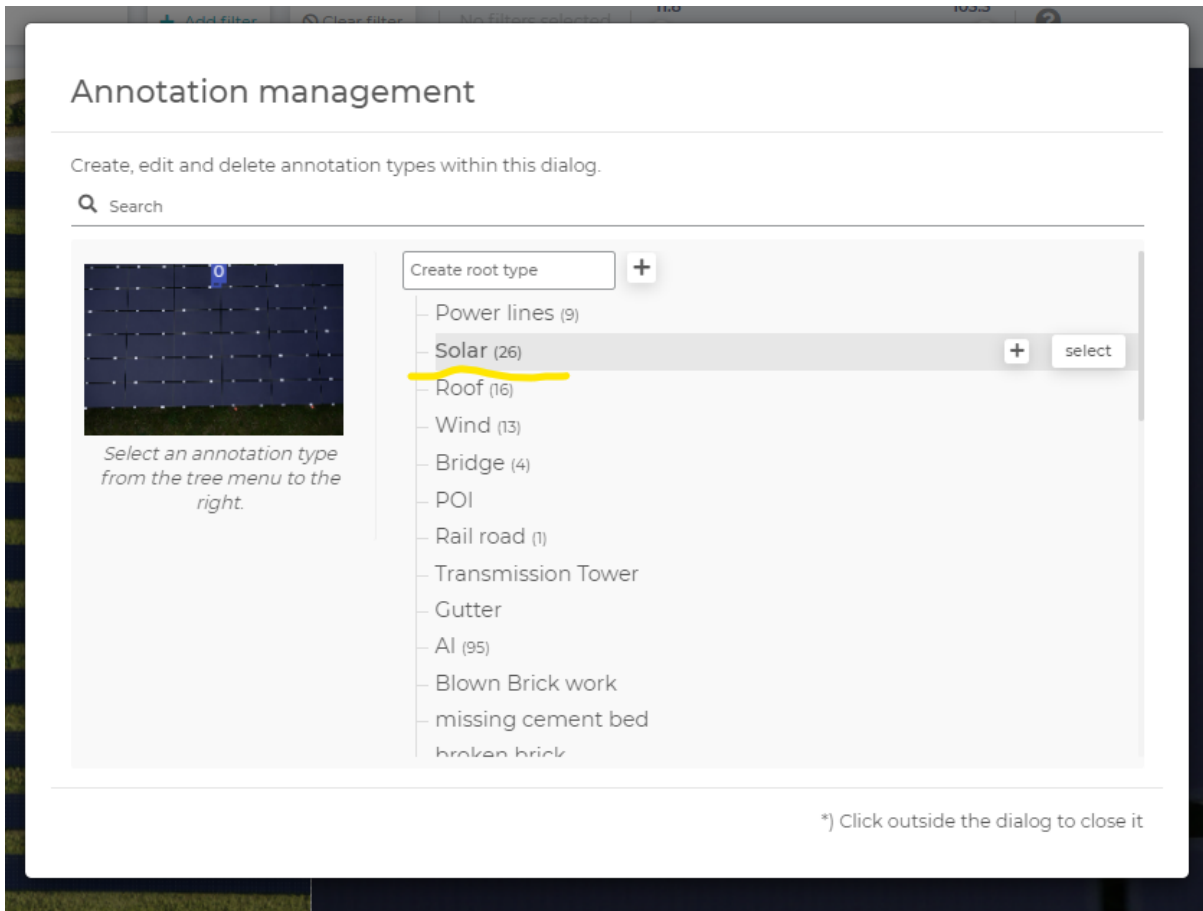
Add filter Clear filter No filters selected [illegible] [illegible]

Annotation management

Create, edit and delete annotation types within this dialog.

Search

0

Select an annotation type from the tree menu to the right.

Create root type +

Power lines (9)
Solar (26) + select
Roof (16)
Wind (13)
Bridge (4)
POI
Rail road (1)
Transmission Tower
Gutter
AI (95)
Blown Brick work
missing cement bed
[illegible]

*) Click outside the dialog to close it